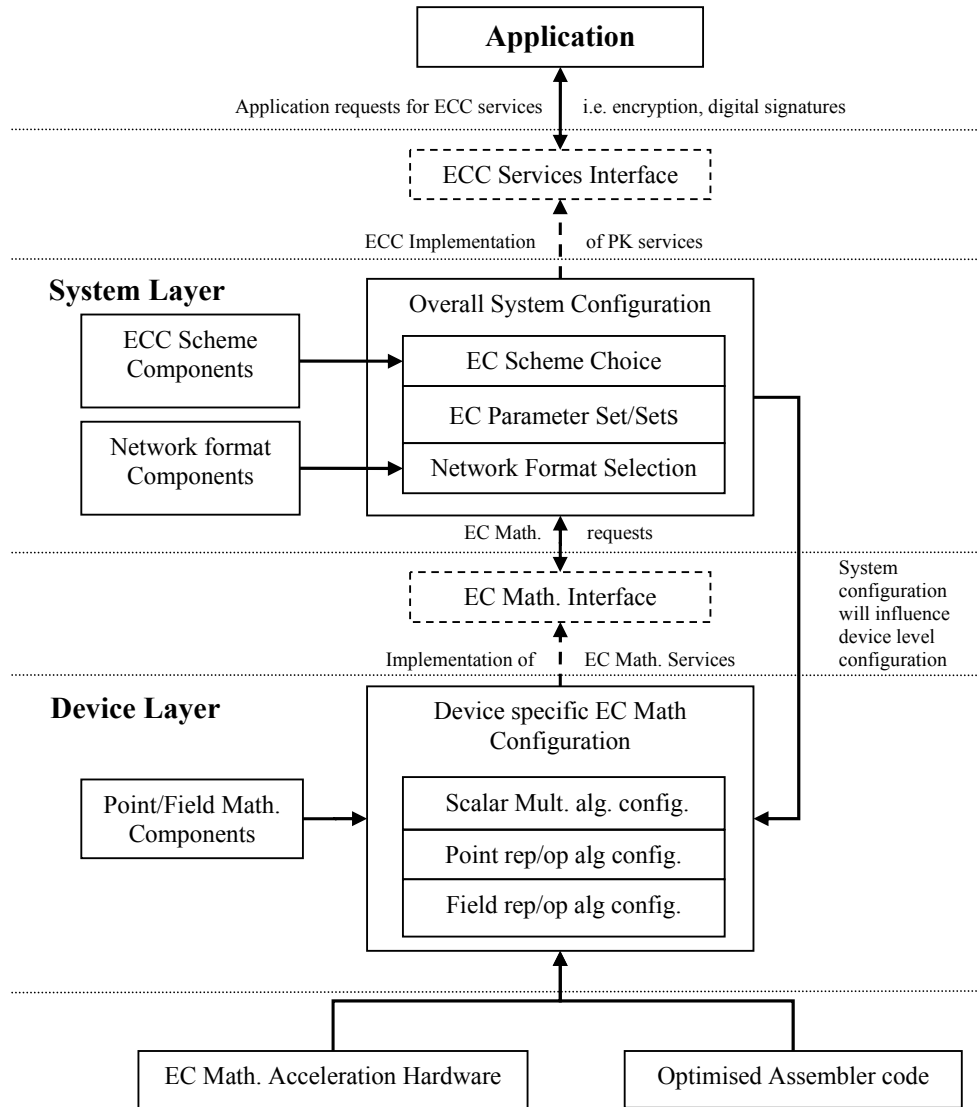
Application

Application requests for ECC services i.e. encryption, digital signatures

ECC Services Interface

ECC Implementation of PK services

System Layer

Overall System Configuration

ECC Scheme Components

EC Scheme Choice

EC Parameter Set/Sets

Network format Components

Network Format Selection

EC Math. requests

EC Math. Interface

System configuration will influence device level configuration

Implementation of EC Math. Services

Device Layer

Device specific EC Math Configuration

Point/Field Math. Components

Scalar Mult. alg. config.

Point rep/op alg config.

Field rep/op alg config.

EC Math. Acceleration Hardware

Optimised Assembler code